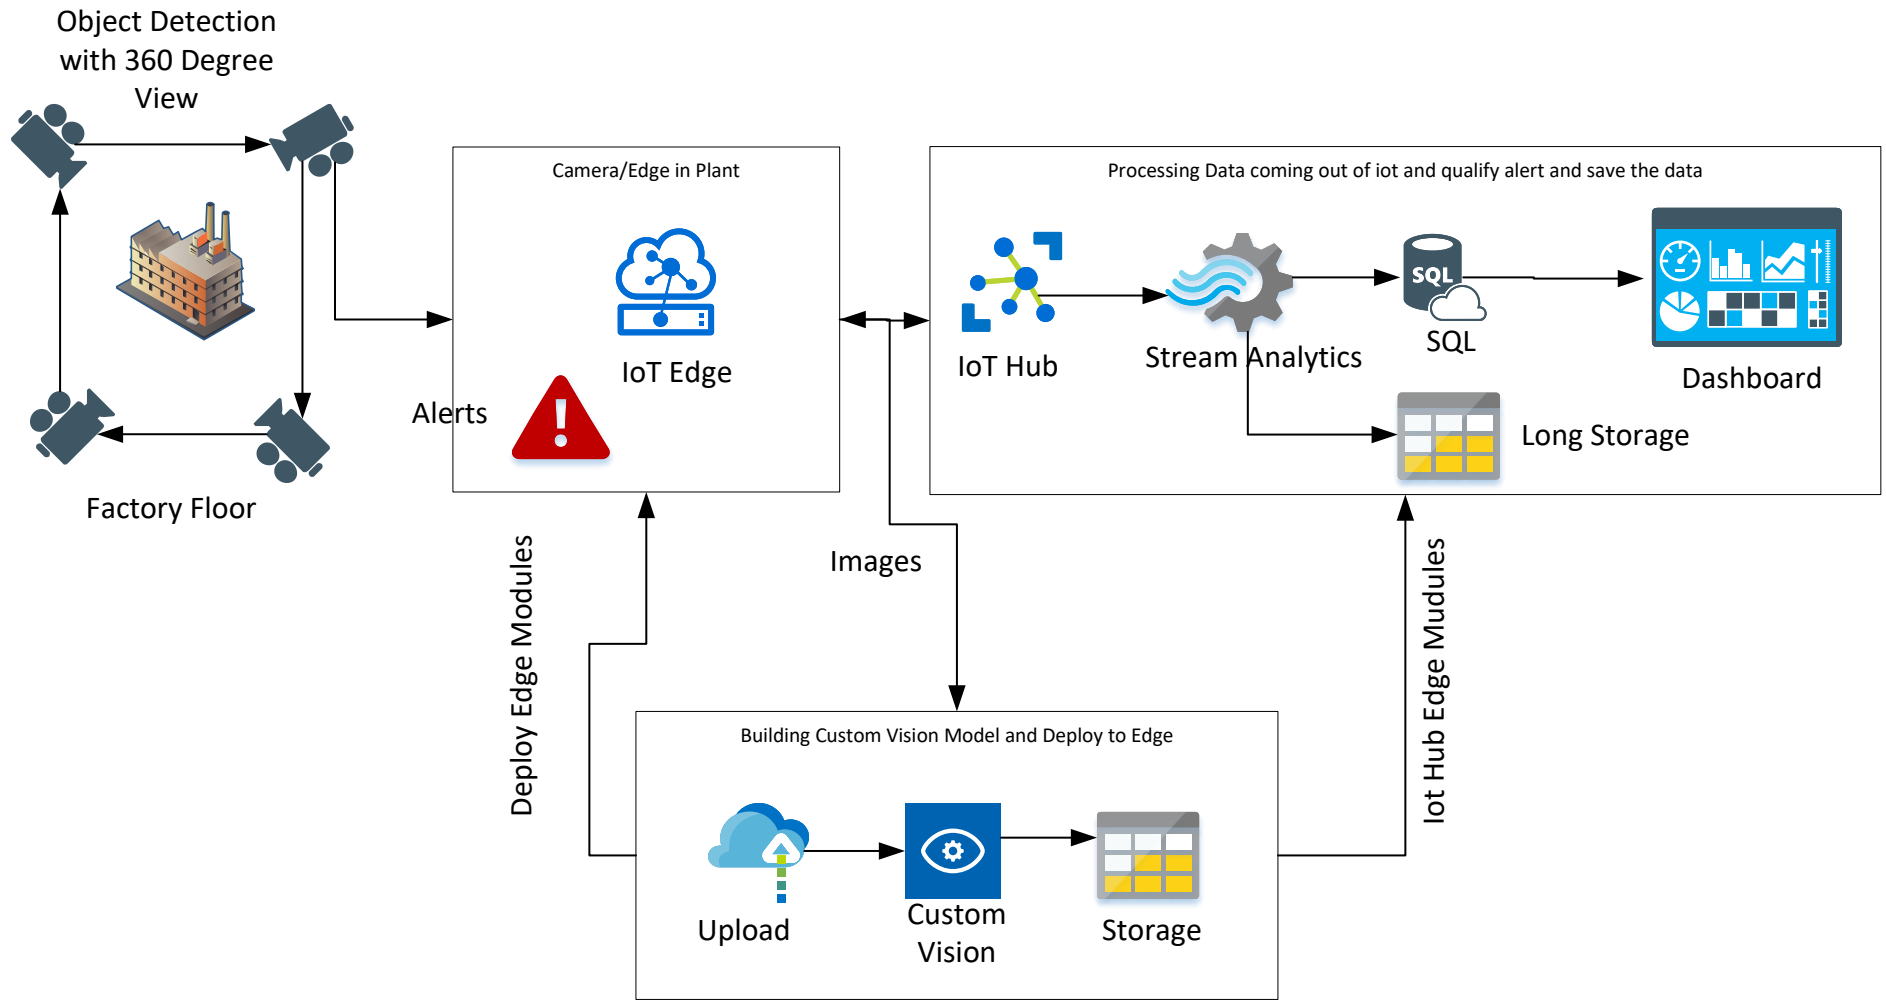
Object Detection with 360 Degree View

Factory Floor

Camera/Edge in Plant

IoT Edge

Alerts

Processing Data coming out of iot and qualify alert and save the data

IoT Hub

Stream Analytics

SQL

SQL

Dashboard

Long Storage

Images

Deploy Edge Modules

Iot Hub Edge Mudules

Building Custom Vision Model and Deploy to Edge

Upload

Custom Vision

Storage